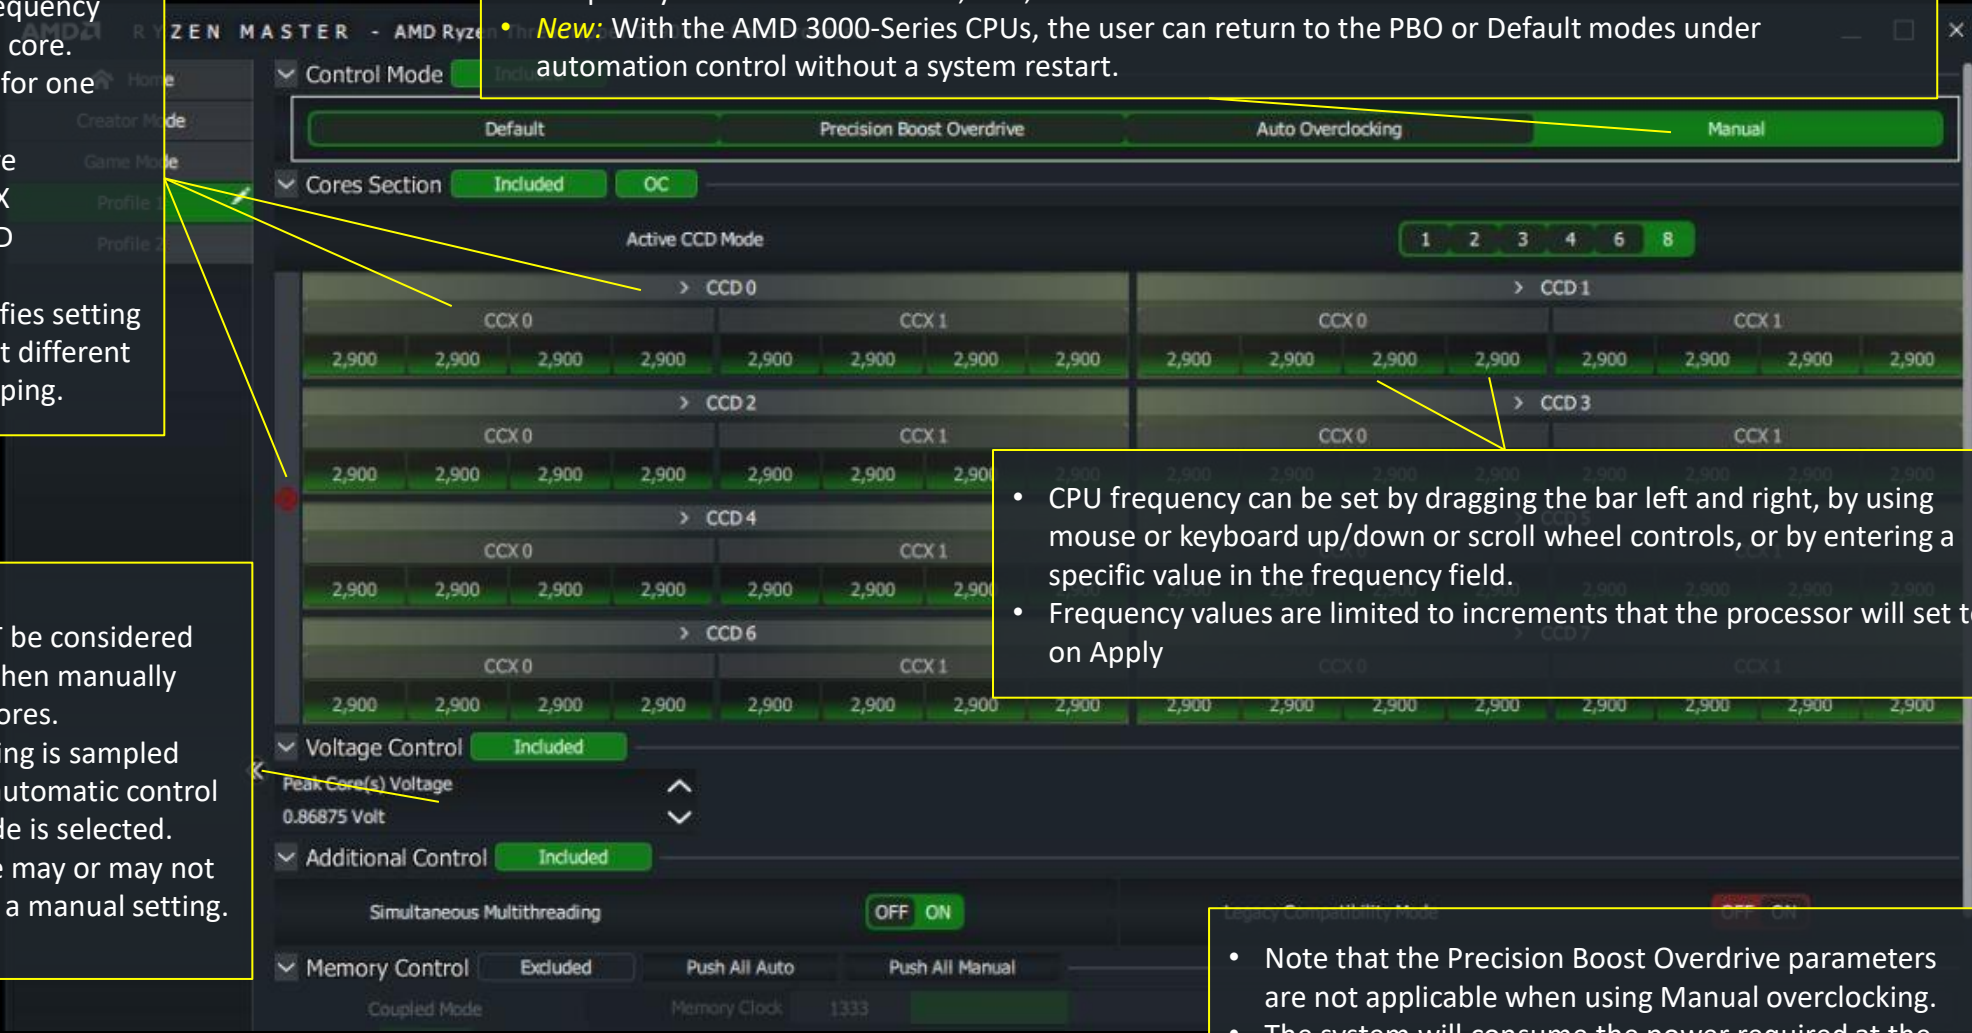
equency
core.
for one

e
X
D

fies setting
t different
ping.

RYZEN MASTER - AMD Ryzen

• New: With the AMD 3000-Series CPUs, the user can return to the PBO or Default modes under automation control without a system restart.

Home
Creator Mode
Game Mode
Profile 1
Profile 2

Control Mode

| Default | Precision Boost Overdrive | Auto Overclocking | Manual |
|---|---|---|---|

Cores Section Included OC

Active CCD Mode 1 2 3 4 6 8

CCD 0
CCX 0 CCX 1
2,900 2,900 2,900 2,900 2,900 2,900 2,900 2,900

CCD 1
CCX 0 CCX 1
2,900 2,900 2,900 2,900 2,900 2,900 2,900 2,900

CCD 2
CCX 0 CCX 1
2,900 2,900 2,900 2,900 2,900 2,900 2,900

CCD 3
CCX 0 CCX 1

CCD 4
CCX 0 CCX 1
2,900 2,900 2,900 2,900 2,900 2,900 2,900

CCD 6
CCX 0 CCX 1
2,900 2,900 2,900 2,900 2,900 2,900 2,900 2,900 2,900 2,900 2,900 2,900 2,900 2,900 2,900 2,900

• CPU frequency can be set by dragging the bar left and right, by using mouse or keyboard up/down or scroll wheel controls, or by entering a specific value in the frequency field.
• Frequency values are limited to increments that the processor will set t on Apply

T be considered
hen manually
ores.
ing is sampled
utomatic control
le is selected.
e may or may not
a manual setting.

Voltage Control Included
Peak Core(s) Voltage
0.86875 Volt

Additional Control Included
Simultaneous Multithreading OFF ON
Legacy Compatibility Mode OFF ON

Memory Control Excluded Push All Auto Push All Manual
Coupled Mode Memory Clock 1333

• Note that the Precision Boost Overdrive parameters are not applicable when using Manual overclocking.
• The system will consume the power required at the